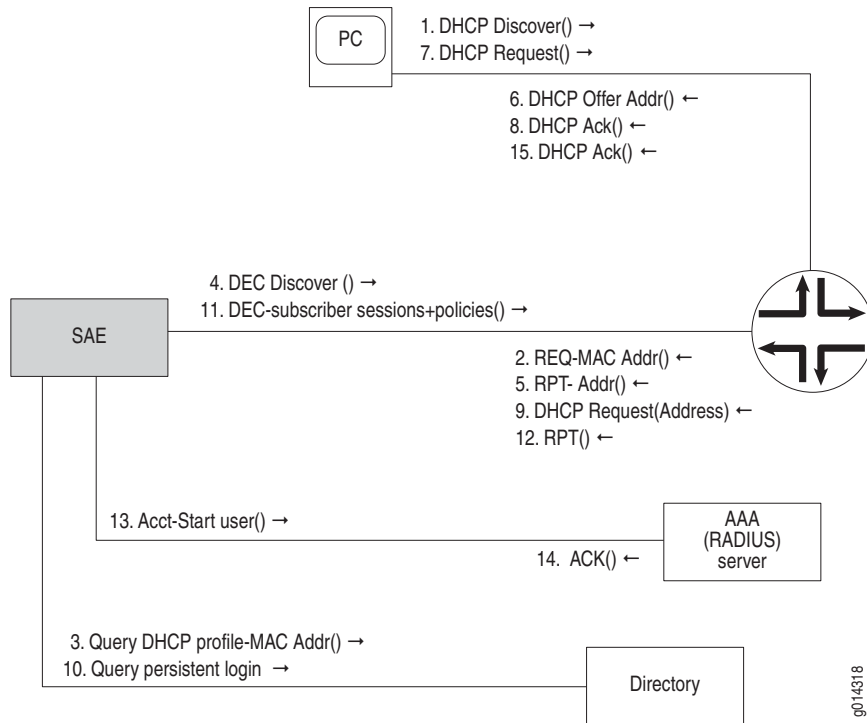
PC

1. DHCP Discover() →
7. DHCP Request() →

6. DHCP Offer Addr() ←
8. DHCP Ack() ←
15. DHCP Ack() ←

4. DEC Discover () →
11. DEC-subscriber sessions+policies() →

SAE

2. REQ-MAC Addr() ←
5. RPT- Addr() ←
9. DHCP Request(Address) ←
12. RPT() ←

13. Acct-Start user() →

14. ACK() ←

AAA (RADIUS) server

3. Query DHCP profile-MAC Addr() →
10. Query persistent login →

Directory

g014318